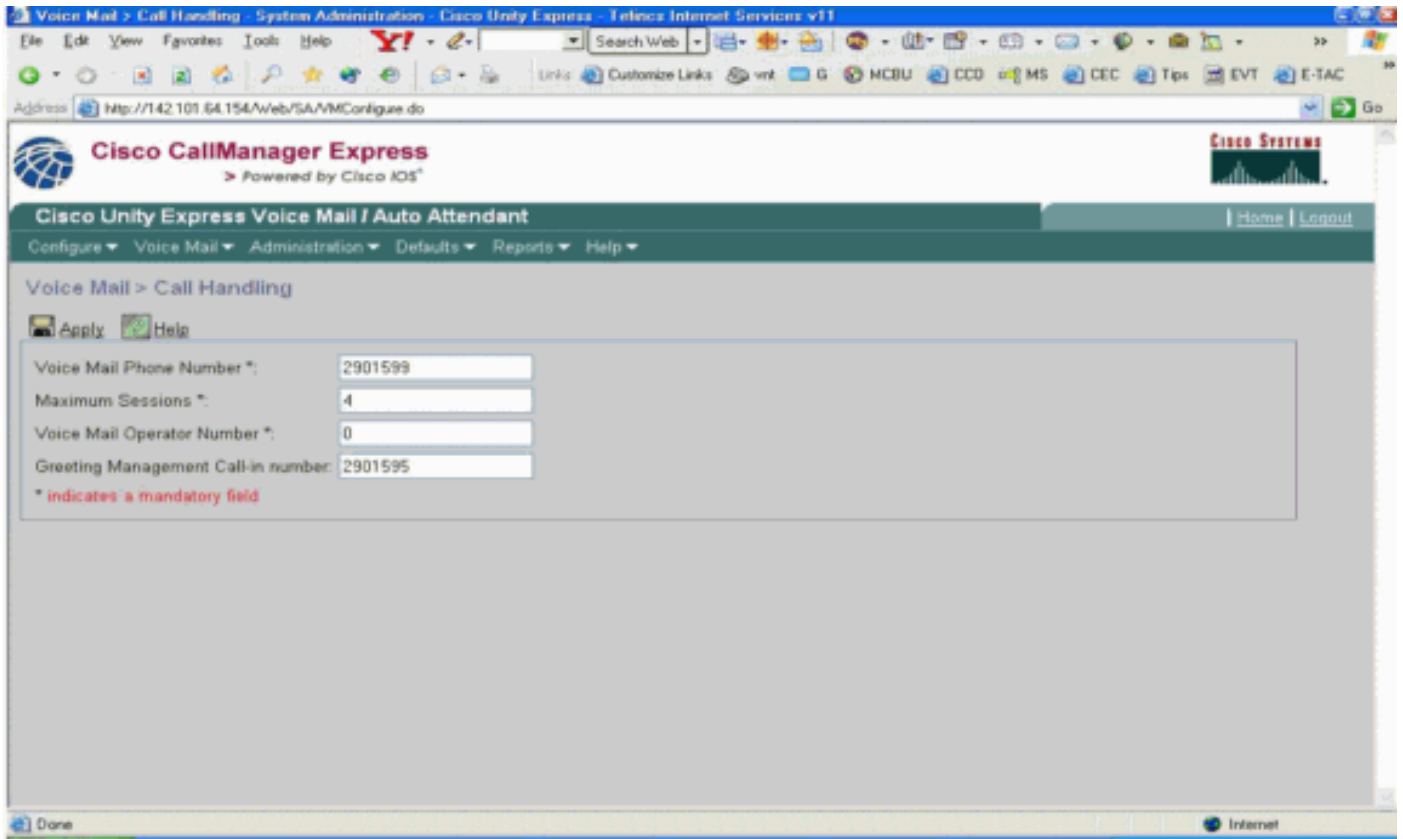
Voice Mail > Call Handling - System Administration - Cisco Unity Express - Telnics Internet Services v11

File Edit View Favorites Tools Help Y! Search Web

Links Customize Links vnt G MCBU CCO MS CEC Tips EVT E-TAC

Address http://142.101.64.154/Web/SA/VMConfigure.do Go

Cisco CallManager Express
> Powered by Cisco IOS

Cisco Systems

Cisco Unity Express Voice Mail / Auto Attendant

| Home | Logout

Configure ▾ Voice Mail ▾ Administration ▾ Defaults ▾ Reports ▾ Help ▾

Voice Mail > Call Handling

Apply Help

Voice Mail Phone Number *: 2901599

Maximum Sessions *: 4

Voice Mail Operator Number *: 0

Greeting Management Call-in number: 2901595

* indicates a mandatory field

Done

Internet